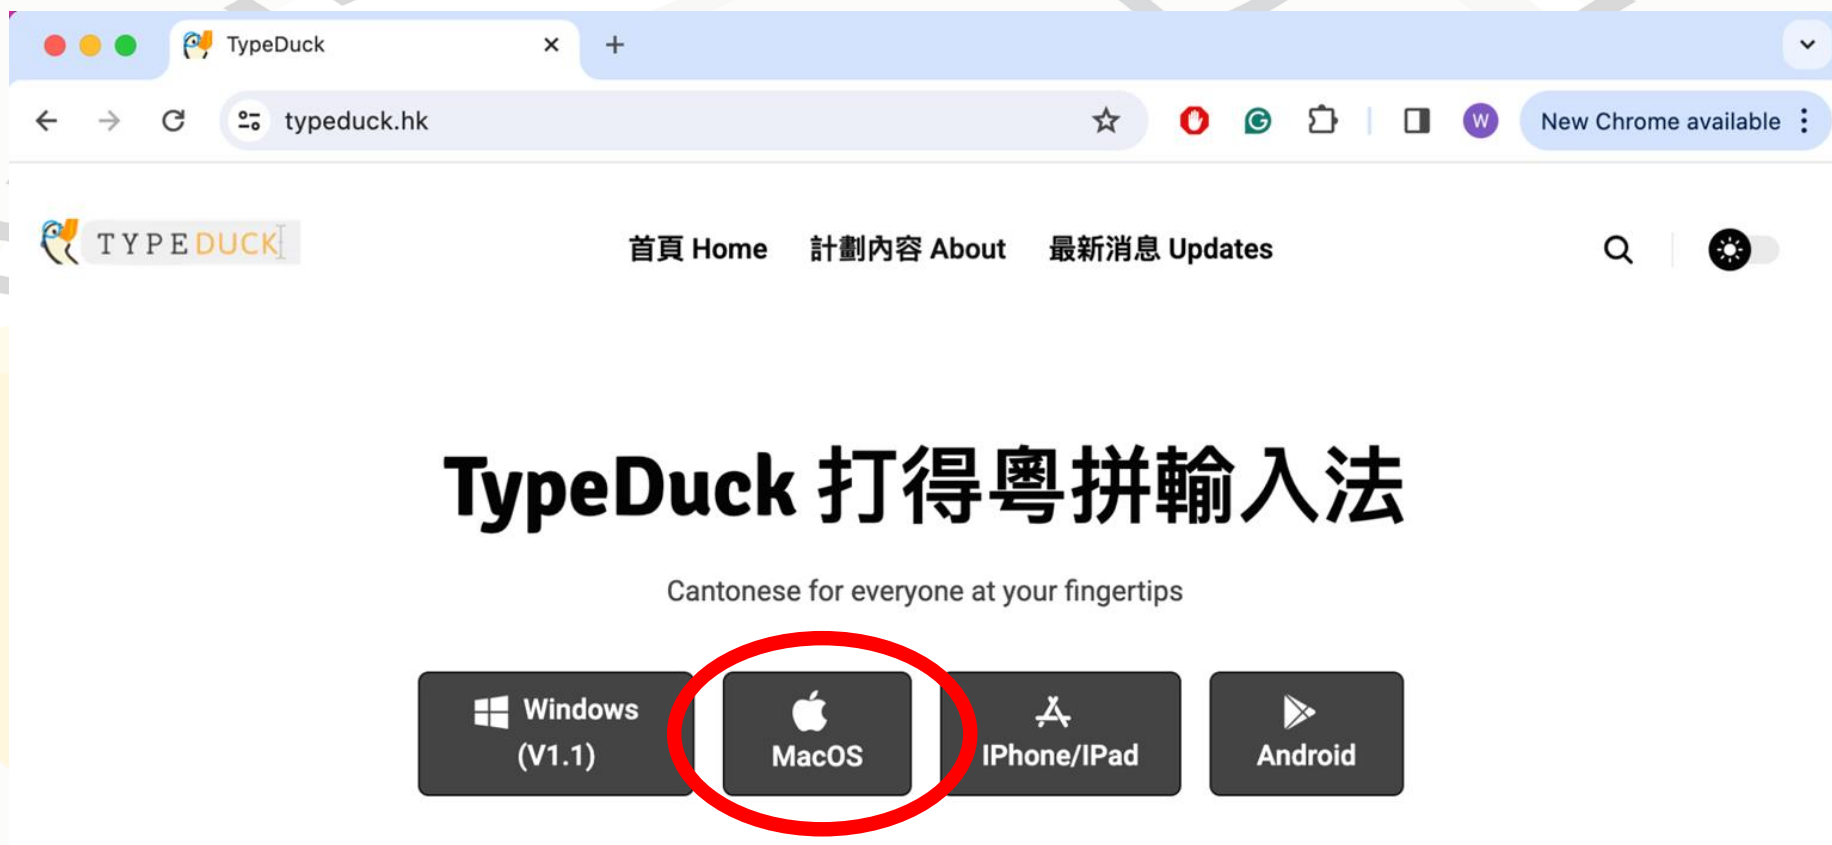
TypeDuck ×
+

typeduck.hk

W
New Chrome available

TYPEDUCK

首頁 Home 計劃內容 About 最新消息 Updates

TypeDuck 打得粵拼輸入法

Cantonese for everyone at your fingertips

Windows (V1.1)

MacOS

IPhone/IPad

Android